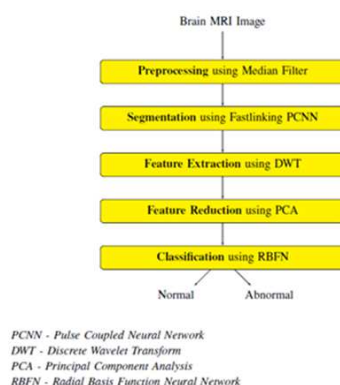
Brain MRI Image

Preprocessing using Median Filter

Segmentation using Fastlinking PCNN

Feature Extraction using DWT

Feature Reduction using PCA

Classification using RBFN

Normal

Abnormal

PCNN - Pulse Coupled Neural Network
DWT - Discrete Wavelet Transform
PCA - Principal Component Analysis
RBFN - Radial Basis Function Neural Network